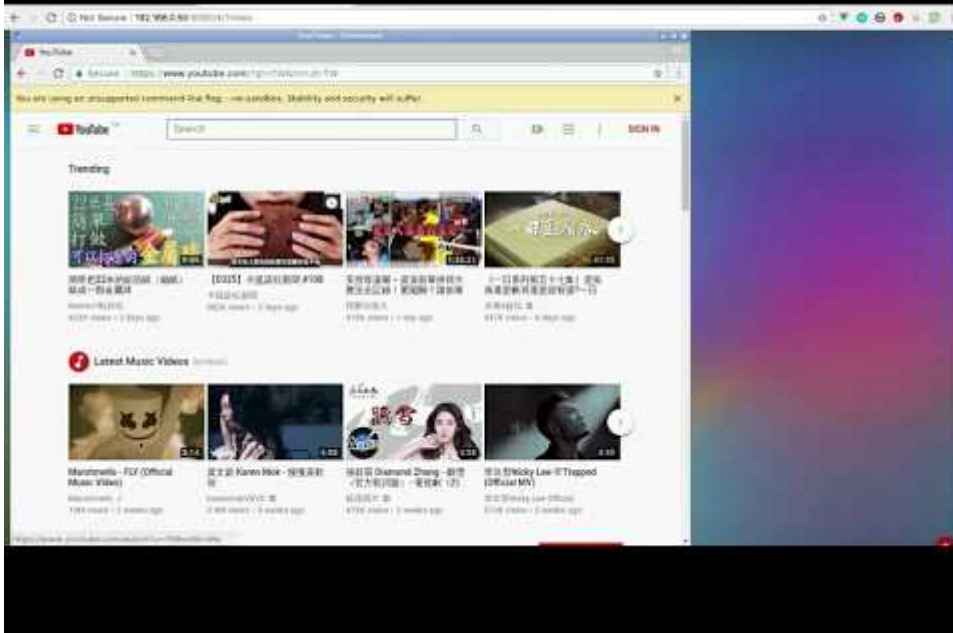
Not Secure | 192.168.0.50 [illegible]

YouTube

Secure | https://www.youtube.com/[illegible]

You are using an unsupported command-line flag: --no-sandbox. Stability and security will suffer.

YouTube

Search

SIGN IN

Trending

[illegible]

【0325】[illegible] #108

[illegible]

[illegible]

Latest Music Videos

Marshmello - FLY (Official Music Video)

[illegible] Karen Mok - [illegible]

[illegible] Diamond Zhang - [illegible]

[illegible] Nicky Lee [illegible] Trapped (Official MV)

https://www.youtube.com/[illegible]